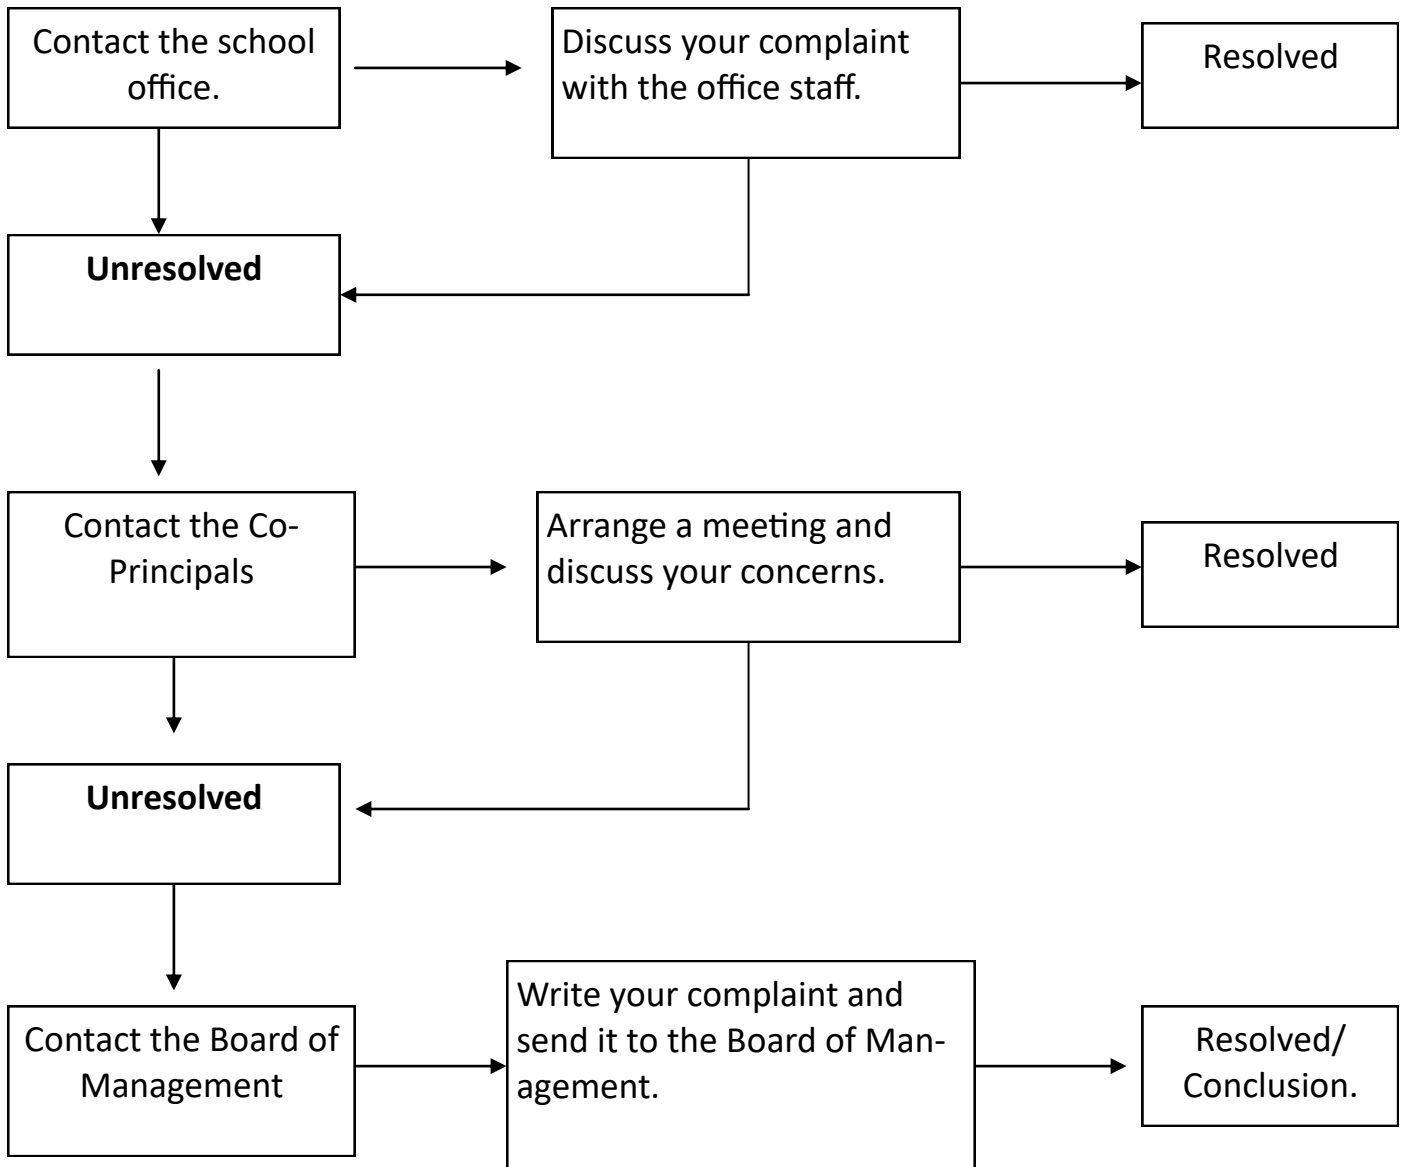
Contact the school office.

Discuss your complaint with the office staff.

Resolved

**Unresolved**

Contact the Co-Principals

Arrange a meeting and discuss your concerns.

Resolved

**Unresolved**

Contact the Board of Management

Write your complaint and send it to the Board of Management.

Resolved/ Conclusion.